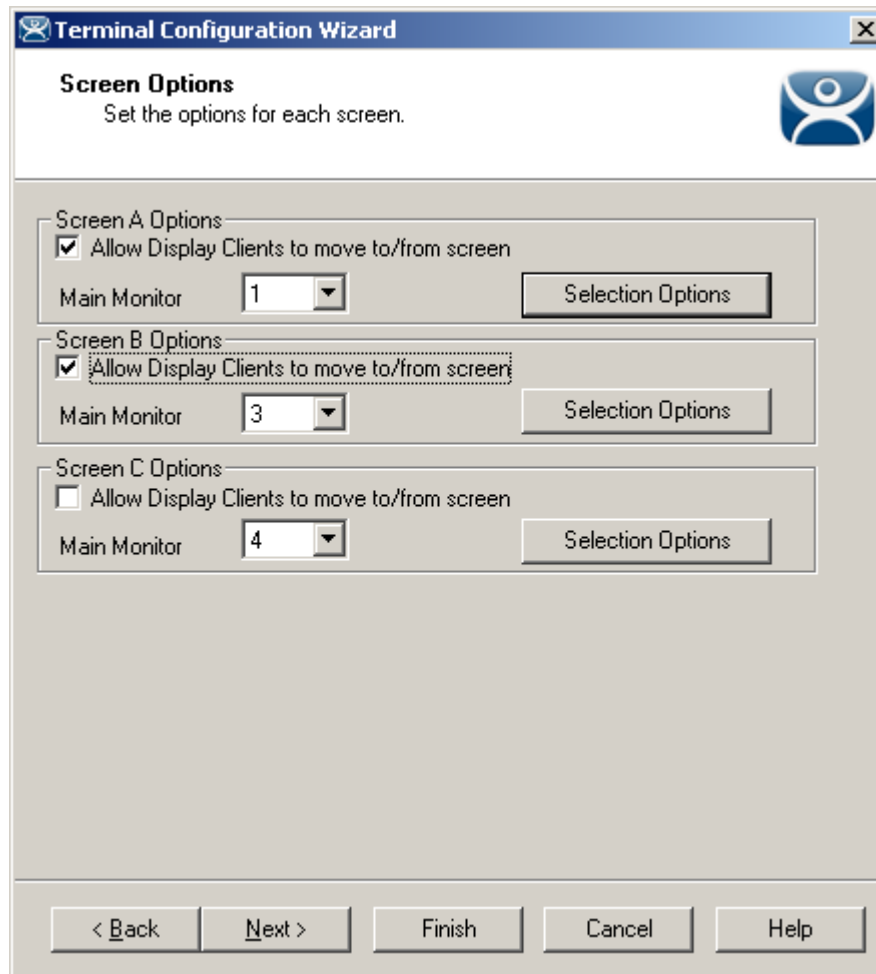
Terminal Configuration Wizard

Screen Options
Set the options for each screen.

Screen A Options
Allow Display Clients to move to/from screen
Main Monitor 1
Selection Options

Screen B Options
Allow Display Clients to move to/from screen
Main Monitor 3
Selection Options

Screen C Options
Allow Display Clients to move to/from screen
Main Monitor 4
Selection Options

< Back
Next >
Finish
Cancel
Help